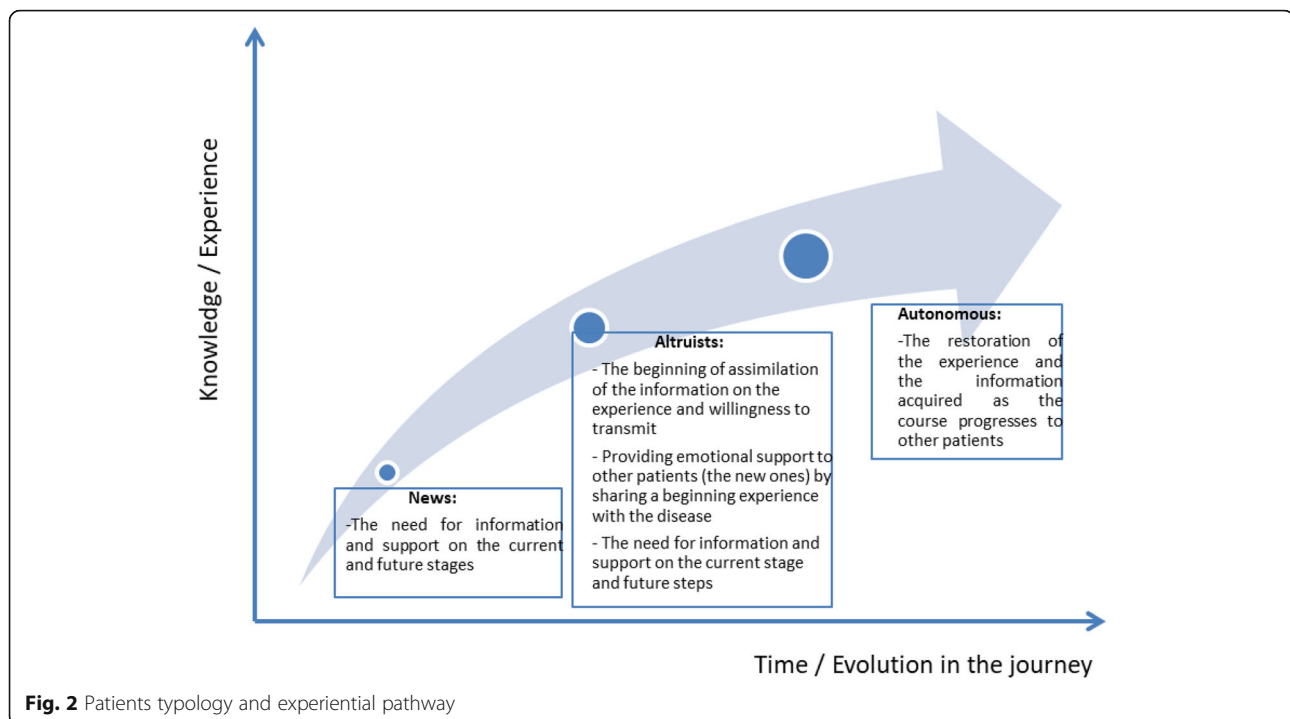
Knowledge / Experience

Autonomous:
-The restoration of the experience and the information acquired as the course progresses to other patients

Altruists:
- The beginning of assimilation of the information on the experience and willingness to transmit
- Providing emotional support to other patients (the new ones) by sharing a beginning experience with the disease
- The need for information and support on the current stage and future steps

News:
-The need for information and support on the current and future stages

Time / Evolution in the journey

**Fig. 2** Patients typology and experiential pathway